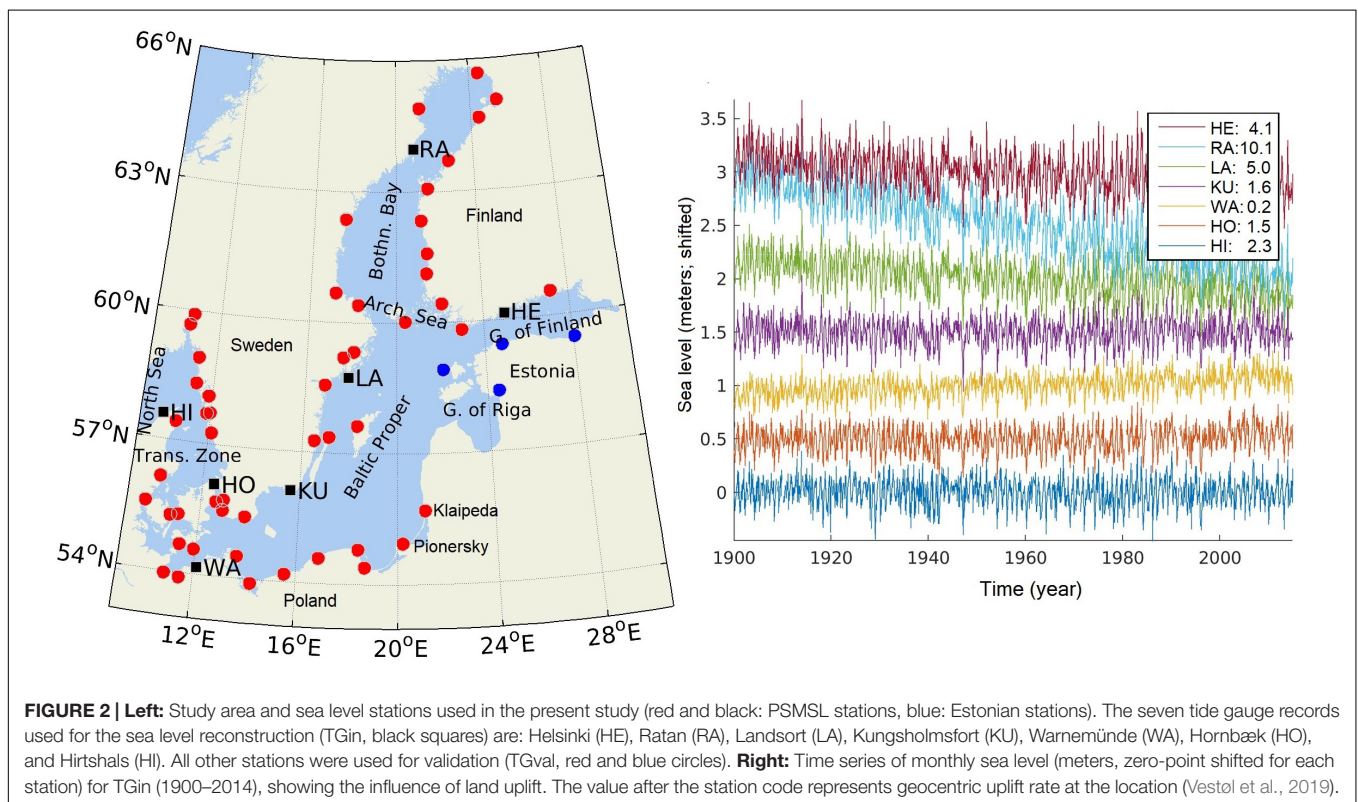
66°N
63°N
60°N
57°N
54°N
12°E
16°E
20°E
24°E
28°E
RA
Bothn. Bay
Finland
HE
Arch. Sea
G. of Finland
Sweden
LA
Estonia
North Sea
HI
G. of Riga
Trans. Zone
HO
KU
Baltic Proper
Klaipeda
Pionersky
WA
Poland

| HE: | 4.1 |
|---|---|
| RA: | 10.1 |
| LA: | 5.0 |
| KU: | 1.6 |
| WA: | 0.2 |
| HO: | 1.5 |
| HI: | 2.3 |

Sea level (meters; shifted)
3.5
3
2.5
2
1.5
1
0.5
0
1900
1920
1940
1960
1980
2000
Time (year)

**FIGURE 2 | Left:** Study area and sea level stations used in the present study (red and black: PSMSL stations, blue: Estonian stations). The seven tide gauge records used for the sea level reconstruction (TGin, black squares) are: Helsinki (HE), Ratan (RA), Landsort (LA), Kungsholmsfort (KU), Warnemünde (WA), Hornbæk (HO), and Hirtshals (HI). All other stations were used for validation (TGval, red and blue circles). **Right:** Time series of monthly sea level (meters, zero-point shifted for each station) for TGin (1900–2014), showing the influence of land uplift. The value after the station code represents geocentric uplift rate at the location (Vestøl et al., 2019).